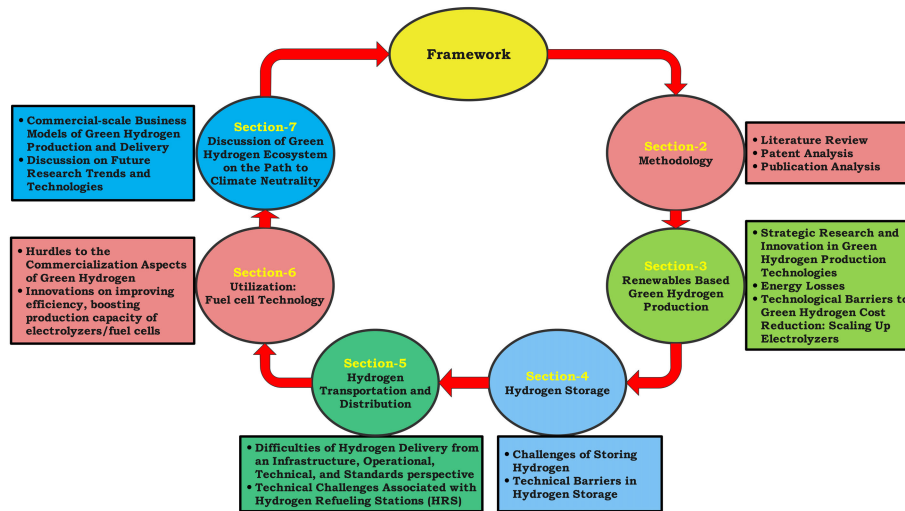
Framework

Section-2
Methodology

• Literature Review
• Patent Analysis
• Publication Analysis

Section-3
Renewables Based Green Hydrogen Production

• Strategic Research and Innovation in Green Hydrogen Production Technologies
• Energy Losses
• Technological Barriers to Green Hydrogen Cost Reduction: Scaling Up Electrolyzers

Section-4
Hydrogen Storage

• Challenges of Storing Hydrogen
• Technical Barriers in Hydrogen Storage

Section-5
Hydrogen Transportation and Distribution

• Difficulties of Hydrogen Delivery from an Infrastructure, Operational, Technical, and Standards perspective
• Technical Challenges Associated with Hydrogen Refueling Stations (HRS)

Section-6
Utilization: Fuel cell Technology

• Hurdles to the Commercialization Aspects of Green Hydrogen
• Innovations on improving efficiency, boosting production capacity of electrolyzers/fuel cells

Section-7
Discussion of Green Hydrogen Ecosystem on the Path to Climate Neutrality

• Commercial-scale Business Models of Green Hydrogen Production and Delivery
• Discussion on Future Research Trends and Technologies